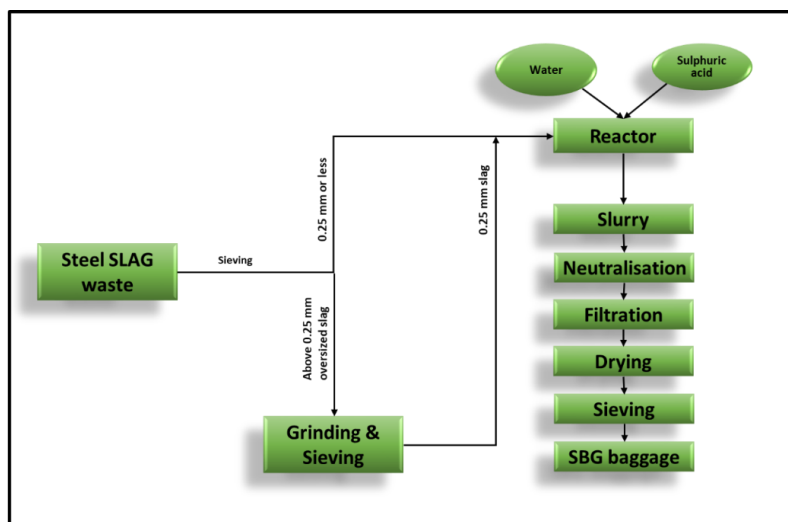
Water

Sulphuric acid

Reactor

Steel SLAG waste

Sieving

0.25 mm or less

0.25 mm slag

Above 0.25 mm oversized slag

Slurry

Neutralisation

Filtration

Drying

Sieving

SBG baggage

Grinding & Sieving